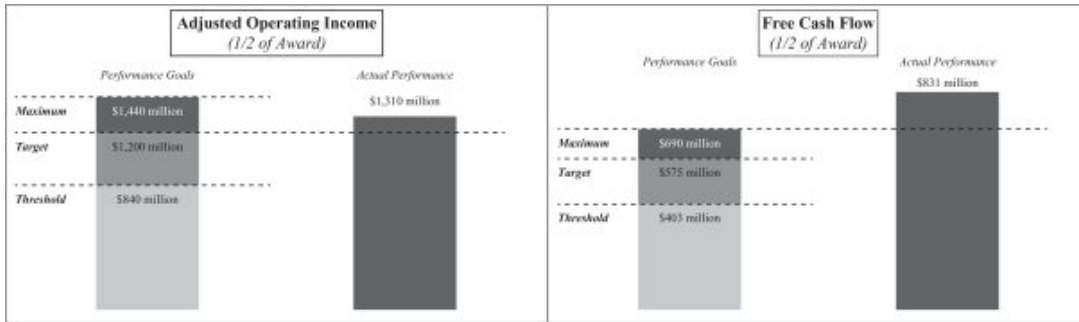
Adjusted Operating Income
(1/2 of Award)

Performance Goals

Actual Performance

Maximum
$1,440 million

$1,310 million

Target
$1,200 million

Threshold
$840 million

Free Cash Flow
(1/2 of Award)

Performance Goals

Actual Performance

$831 million

Maximum
$690 million

Target
$575 million

Threshold
$403 million